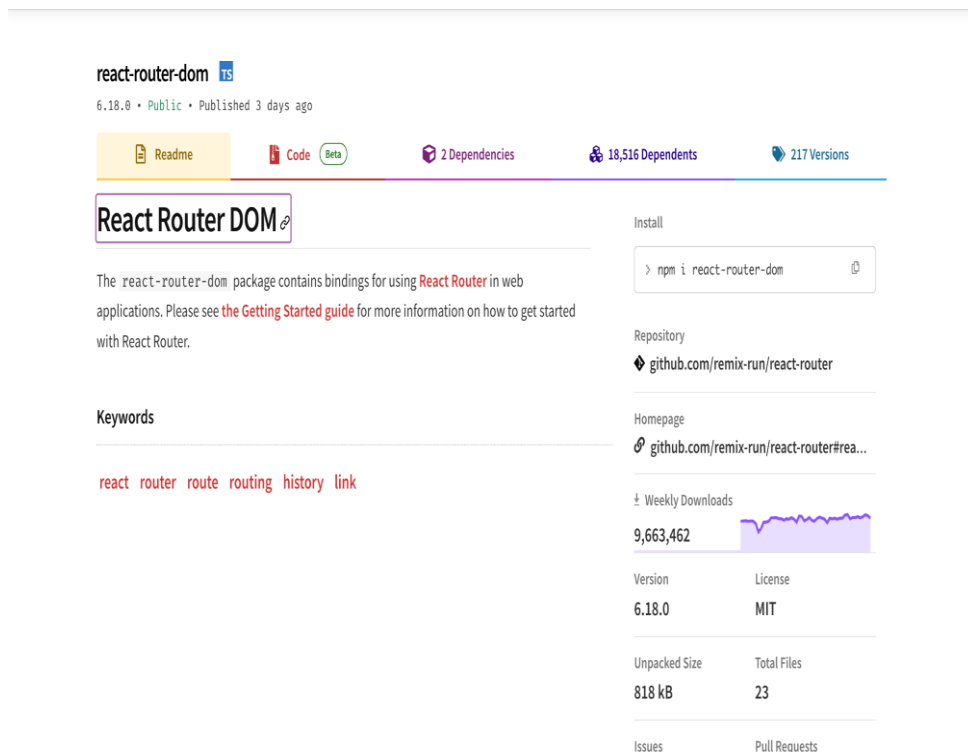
react-router-dom TS

6.18.0 • Public • Published 3 days ago

Readme | Code Beta | 2 Dependencies | 18,516 Dependents | 217 Versions

React Router DOM

The react-router-dom package contains bindings for using React Router in web applications. Please see the Getting Started guide for more information on how to get started with React Router.

Keywords

react router route routing history link

Install

> npm i react-router-dom

Repository

github.com/remix-run/react-router

Homepage

github.com/remix-run/react-router#rea...

Weekly Downloads

9,663,462

Version

6.18.0

License

MIT

Unpacked Size

818 kB

Total Files

23

Issues

Pull Requests